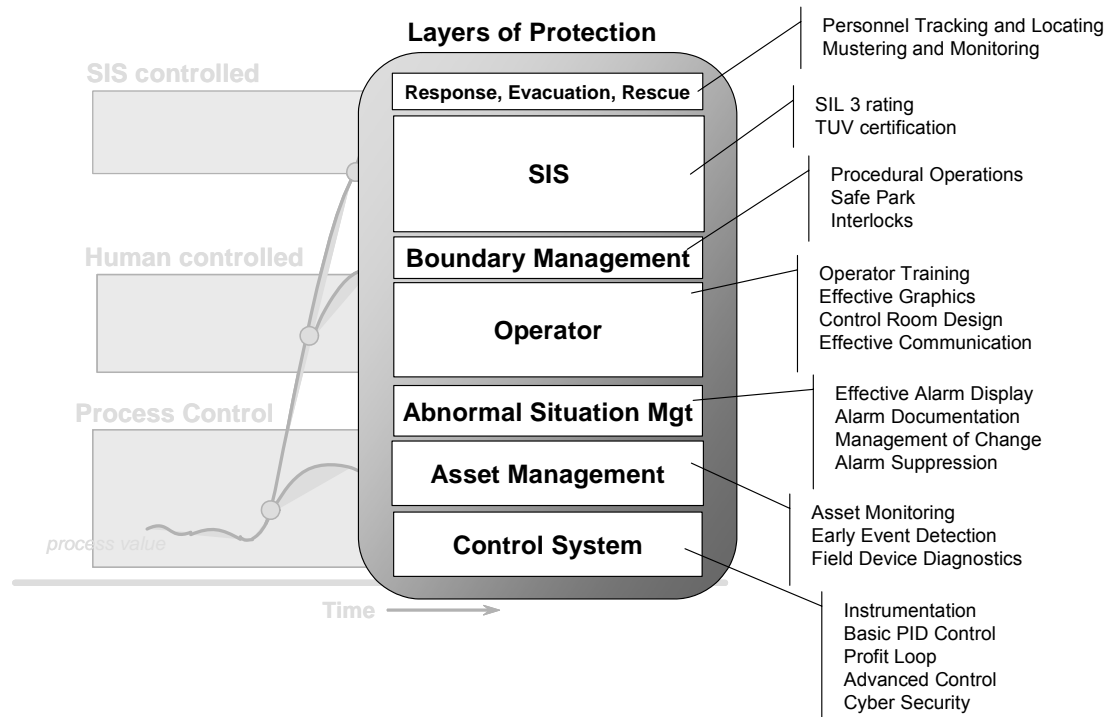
Layers of Protection

SIS controlled

Human controlled

Process Control

process value

Time

Response, Evacuation, Rescue

SIS

Boundary Management

Operator

Abnormal Situation Mgt

Asset Management

Control System

Personnel Tracking and Locating
Mustering and Monitoring

SIL 3 rating
TUV certification

Procedural Operations
Safe Park
Interlocks

Operator Training
Effective Graphics
Control Room Design
Effective Communication

Effective Alarm Display
Alarm Documentation
Management of Change
Alarm Suppression

Asset Monitoring
Early Event Detection
Field Device Diagnostics

Instrumentation
Basic PID Control
Profit Loop
Advanced Control
Cyber Security